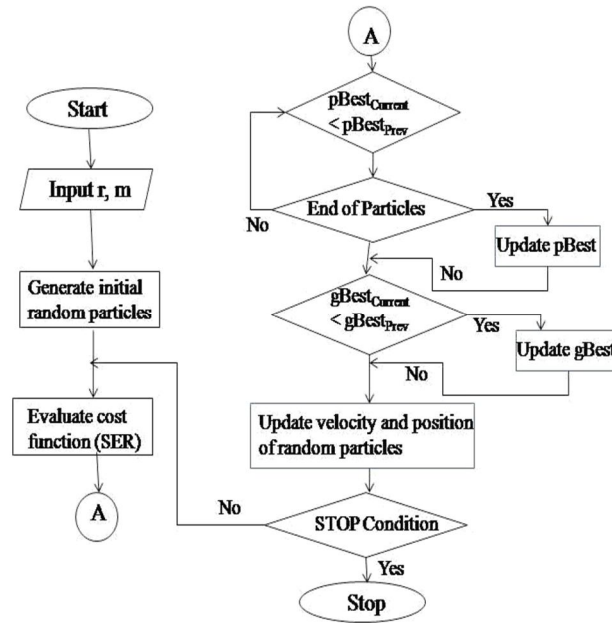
Start

Input r, m

Generate initial random particles

Evaluate cost function (SER)

A

A

$pBest_{Current}$ < $pBest_{Prev}$

No

End of Particles

Yes

Update pBest

No

$gBest_{Current}$ < $gBest_{Prev}$

Yes

Update gBest

No

Update velocity and position of random particles

No

STOP Condition

Yes

Stop